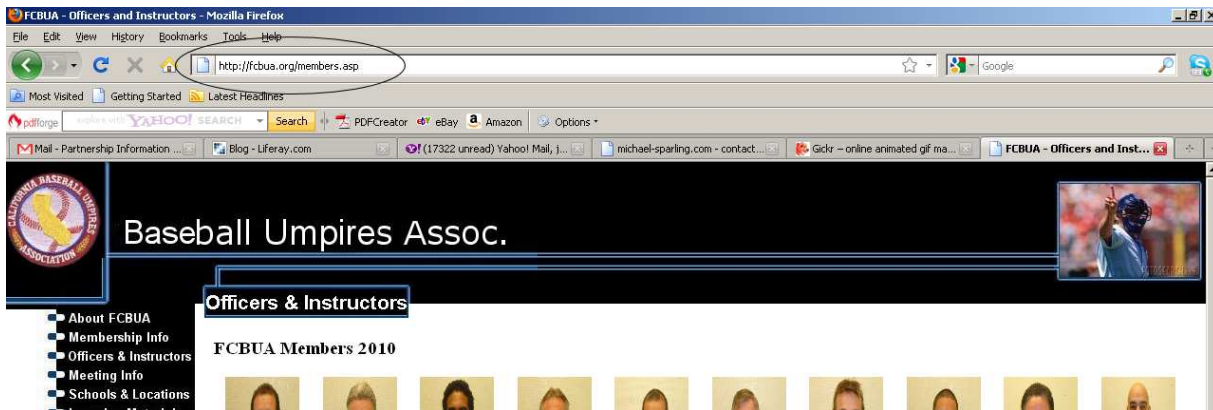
FCBUA - Officers and Instructors - Mozilla Firefox

File Edit View History Bookmarks Tools Help

http://fcbua.org/members.asp

Google

Most Visited Getting Started Latest Headlines

pdfforge explore with YAHOO! SEARCH Search PDFCreator eBay Amazon Options

Mail - Partnership Information ... Blog - Liferay.com (17322 unread) Yahoo! Mail, j... michael-sparling.com - contact... Gickr – online animated gif ma... FCBUA - Officers and Inst...

CALIFORNIA BASEBALL UMPIRES ASSOCIATION

Baseball Umpires Assoc.

Officers & Instructors

About FCBUA
Membership Info
Officers & Instructors
Meeting Info
Schools & Locations

FCBUA Members 2010